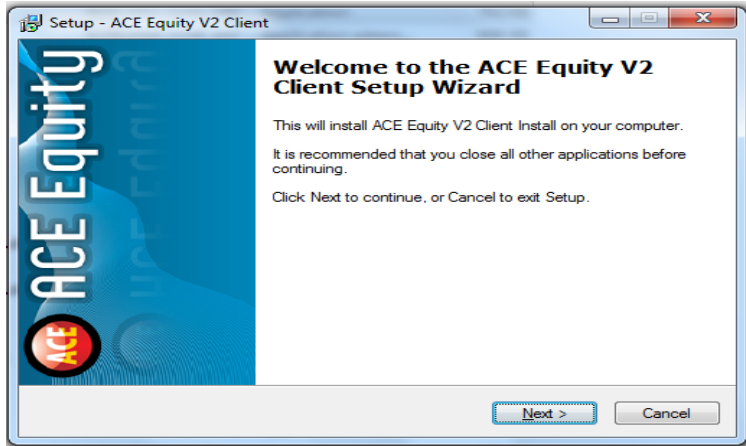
Setup - ACE Equity V2 Client

ACE Equity

ACE

Welcome to the ACE Equity V2 Client Setup Wizard

This will install ACE Equity V2 Client Install on your computer.

It is recommended that you close all other applications before continuing.

Click Next to continue, or Cancel to exit Setup.

Next >

Cancel